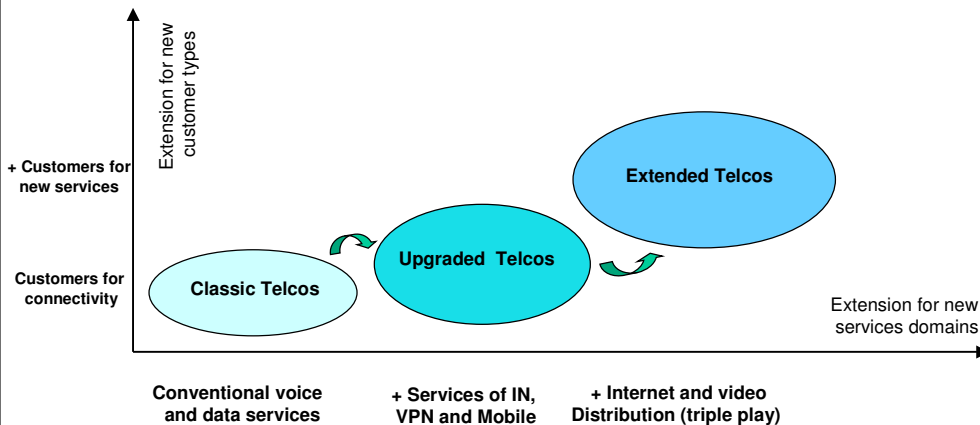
Extension for new customer types

+ Customers for new services

Customers for connectivity

Classic Telcos

Upgraded Telcos

Extended Telcos

Extension for new services domains

Conventional voice and data services

+ Services of IN, VPN and Mobile

+ Internet and video Distribution (triple play)